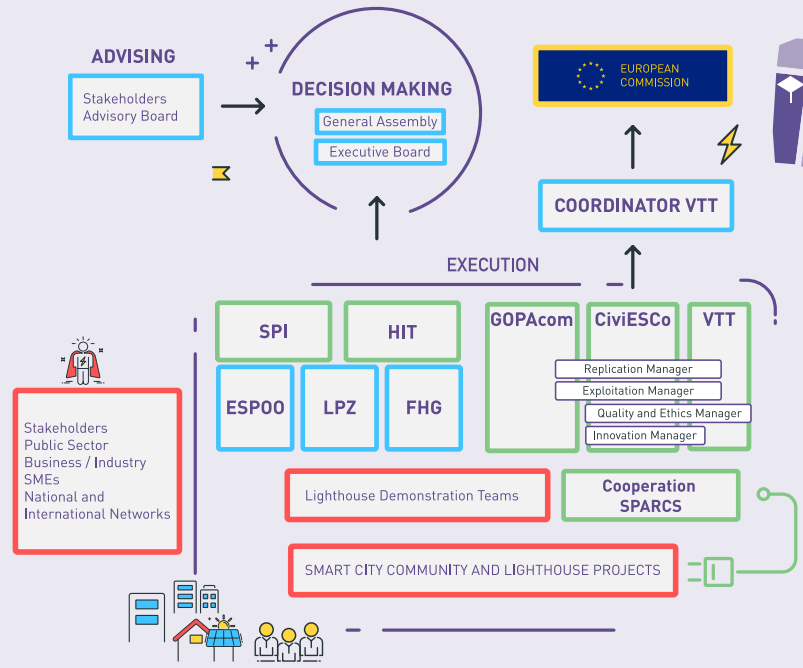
ADVISING

Stakeholders Advisory Board

DECISION MAKING

General Assembly

Executive Board

EUROPEAN COMMISSION

COORDINATOR VTT

EXECUTION

SPI

HIT

GOPAcom

CiviESCo

VTT

ESPOO

LPZ

FHG

Replication Manager

Exploitation Manager

Quality and Ethics Manager

Innovation Manager

Stakeholders
Public Sector
Business / Industry
SMEs
National and International Networks

Lighthouse Demonstration Teams

Cooperation SPARCS

SMART CITY COMMUNITY AND LIGHTHOUSE PROJECTS